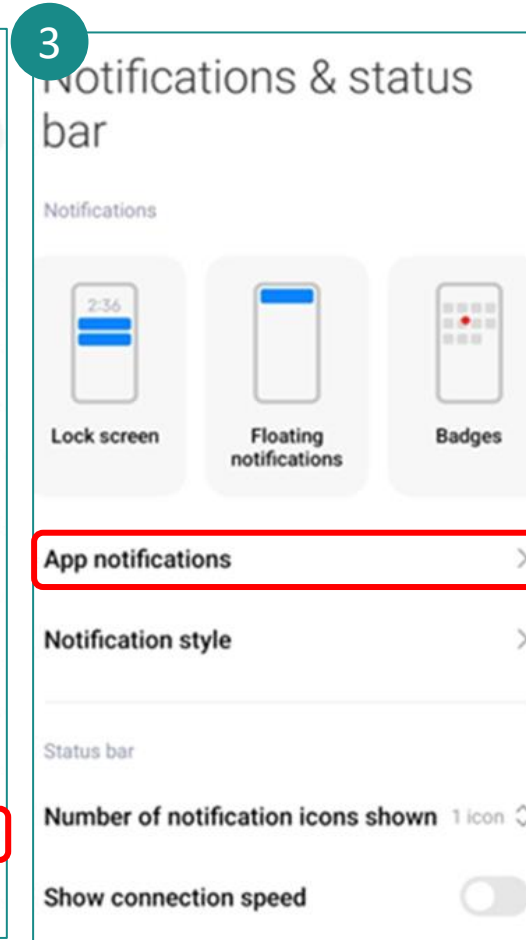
3

Notifications & status bar

Notifications

2:36

Lock screen

Floating notifications

Badges

App notifications

Notification style

Status bar

Number of notification icons shown 1 icon

Show connection speed